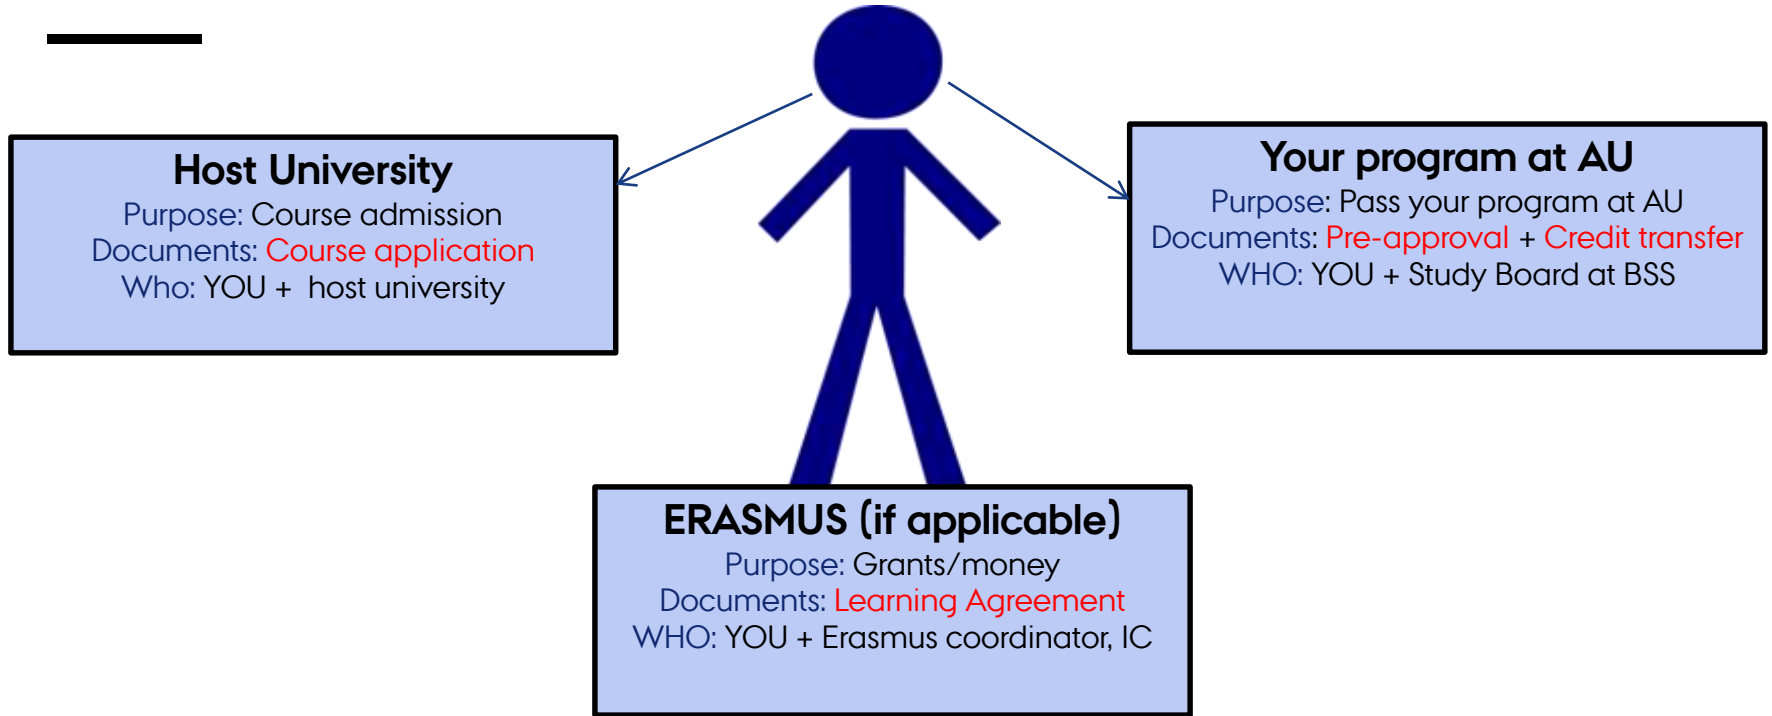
Host University
Purpose: Course admission
Documents: Course application
Who: YOU + host university

Your program at AU
Purpose: Pass your program at AU
Documents: Pre-approval + Credit transfer
WHO: YOU + Study Board at BSS

ERASMUS (if applicable)
Purpose: Grants/money
Documents: Learning Agreement
WHO: YOU + Erasmus coordinator, IC